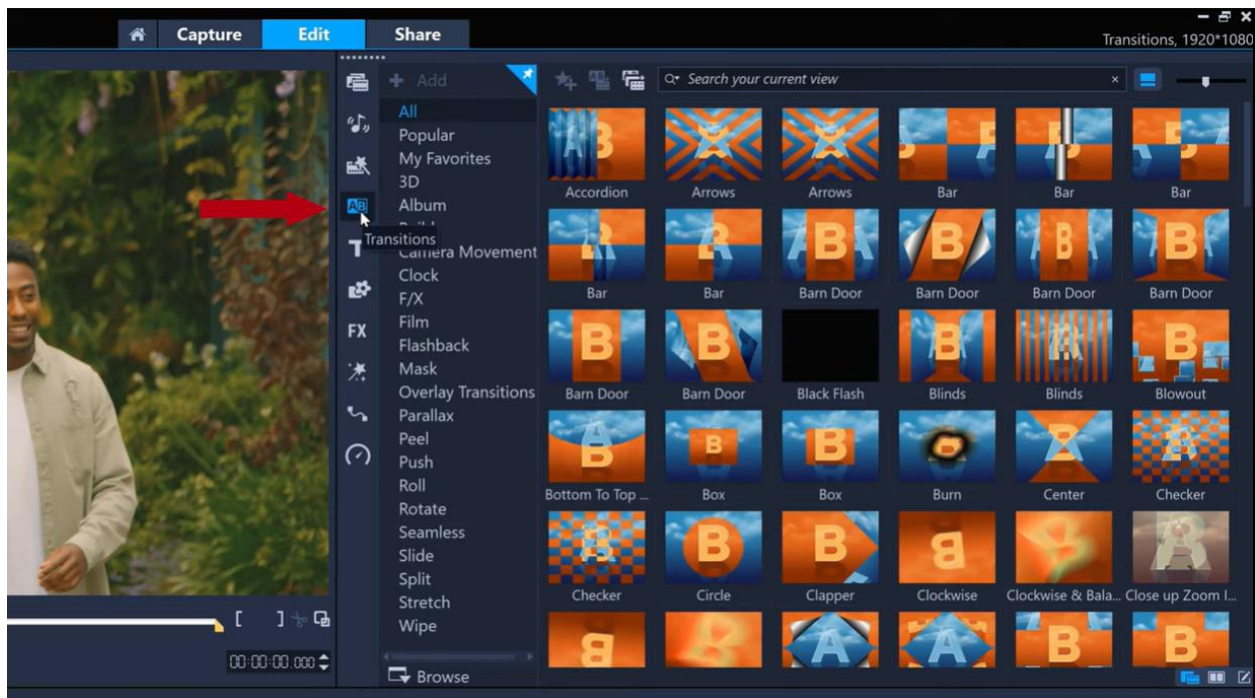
Capture
Edit
Share
Transitions, 1920*1080

Add
Search your current view

All
Popular
My Favorites
3D
Album
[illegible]
Transitions
Camera Movement
Clock
F/X
Film
Flashback
Mask
Overlay Transitions
Parallax
Peel
Push
Roll
Rotate
Seamless
Slide
Split
Stretch
Wipe

FX

Accordion
Arrows
Arrows
Bar
Bar
Bar
Bar
Bar
Barn Door
Barn Door
Barn Door
Barn Door
Barn Door
Barn Door
Black Flash
Blinds
Blinds
Blowout
Bottom To Top ...
Box
Box
Burn
Center
Checker
Checker
Circle
Clapper
Clockwise
Clockwise & Bala...
Close up Zoom I...

00:00:00.000

Browse